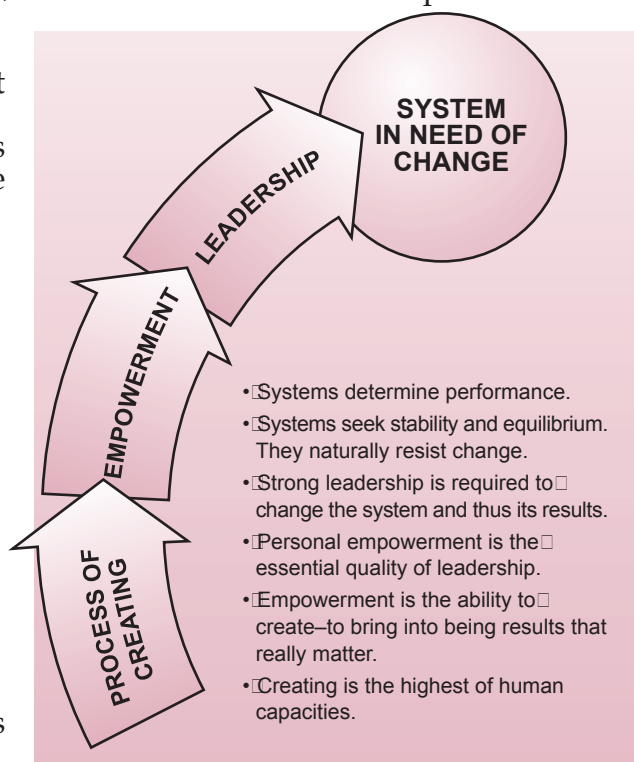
SYSTEM IN NEED OF CHANGE

LEADERSHIP

EMPOWERMENT

PROCESS OF CREATING

• Systems determine performance.
• Systems seek stability and equilibrium. They naturally resist change.
• Strong leadership is required to change the system and thus its results.
• Personal empowerment is the essential quality of leadership.
• Empowerment is the ability to create–to bring into being results that really matter.
• Creating is the highest of human capacities.